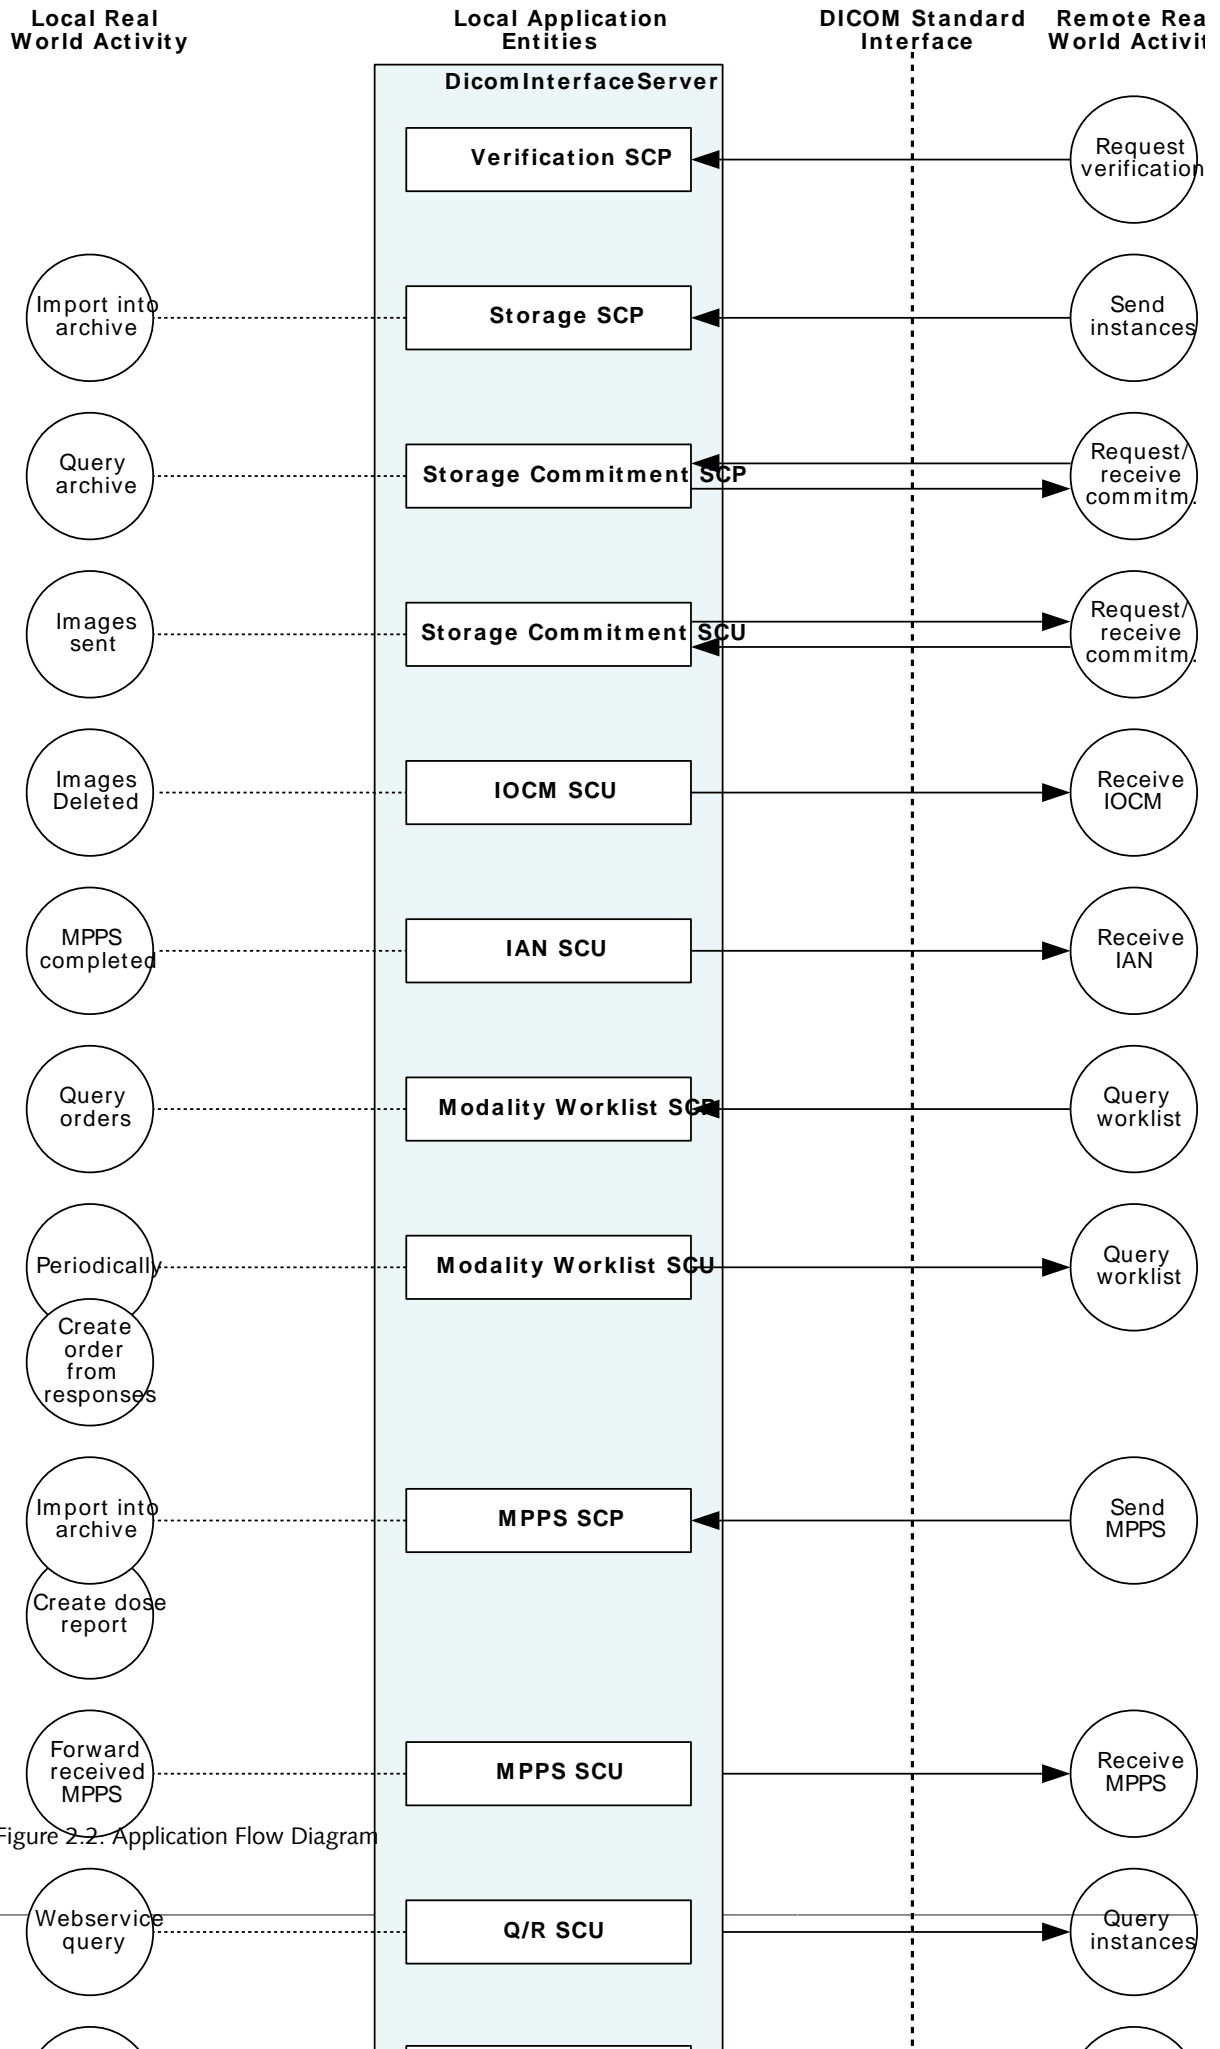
Local Real World Activity

Local Application Entities

DICOM Standard Interface

Remote Rea World Activit

DicomInterfaceServer

Verification SCP

Request verification

Import into archive

Storage SCP

Send instances

Query archive

Storage Commitment SCP

Request/ receive commitm.

Images sent

Storage Commitment SCU

Request/ receive commitm.

Images Deleted

IOCM SCU

Receive IOCM

MPPS completed

IAN SCU

Receive IAN

Query orders

Modality Worklist SCP

Query worklist

Periodically

Modality Worklist SCU

Query worklist

Create order from responses

Import into archive

MPPS SCP

Send MPPS

Create dose report

Forward received MPPS

MPPS SCU

Receive MPPS

Figure 2.2. Application Flow Diagram

Webservice query

Q/R SCU

Query instances